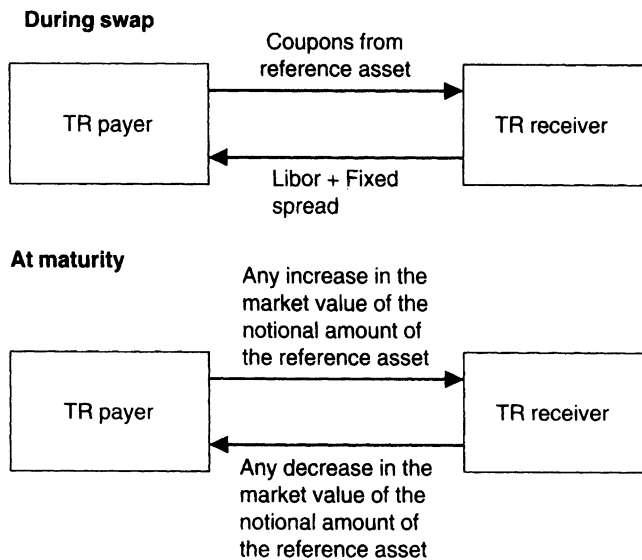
**During swap**

Coupons from reference asset

TR payer

TR receiver

Libor + Fixed spread

**At maturity**

Any increase in the market value of the notional amount of the reference asset

TR payer

TR receiver

Any decrease in the market value of the notional amount of the reference asset